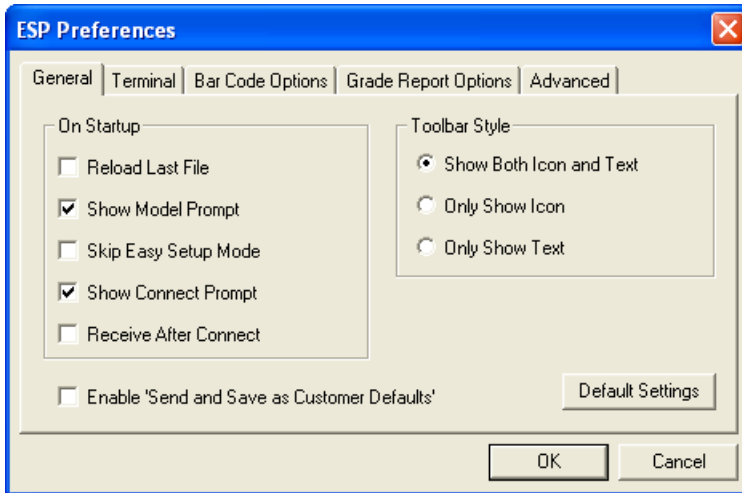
ESP Preferences

General | Terminal | Bar Code Options | Grade Report Options | Advanced

On Startup

Reload Last File

Show Model Prompt

Skip Easy Setup Mode

Show Connect Prompt

Receive After Connect

Toolbar Style

Show Both Icon and Text

Only Show Icon

Only Show Text

Enable 'Send and Save as Customer Defaults'

Default Settings

OK

Cancel